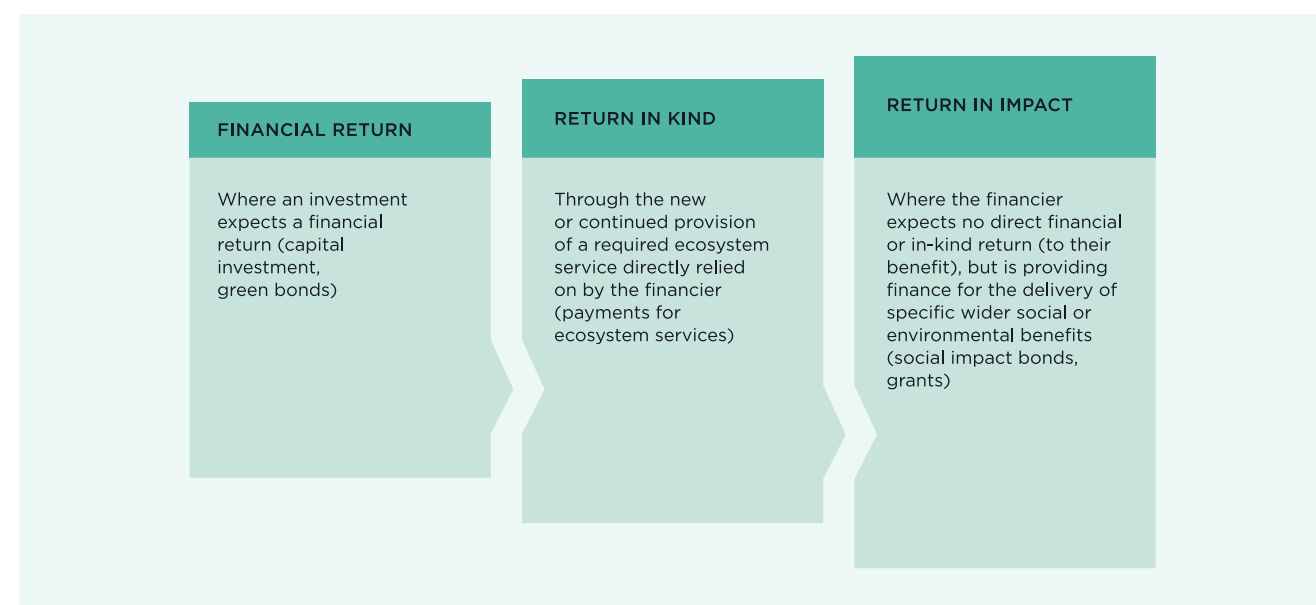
FINANCIAL RETURN

Where an investment expects a financial return (capital investment, green bonds)

RETURN IN KIND

Through the new or continued provision of a required ecosystem service directly relied on by the financier (payments for ecosystem services)

RETURN IN IMPACT

Where the financier expects no direct financial or in-kind return (to their benefit), but is providing finance for the delivery of specific wider social or environmental benefits (social impact bonds, grants)